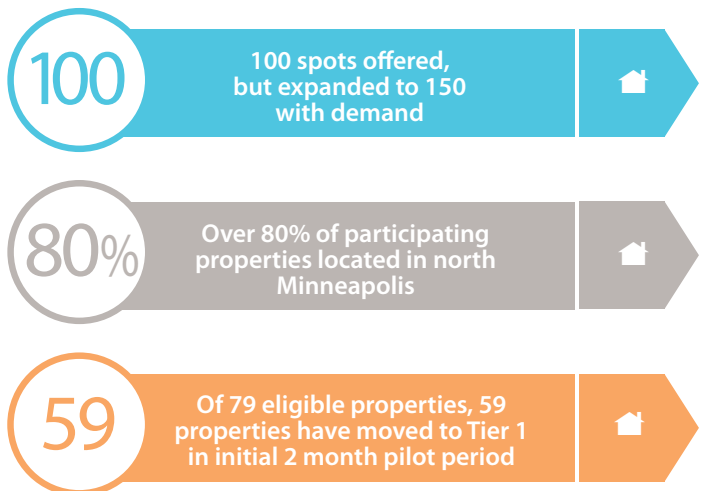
100

100 spots offered, but expanded to 150 with demand

80%

Over 80% of participating properties located in north Minneapolis

59

Of 79 eligible properties, 59 properties have moved to Tier 1 in initial 2 month pilot period